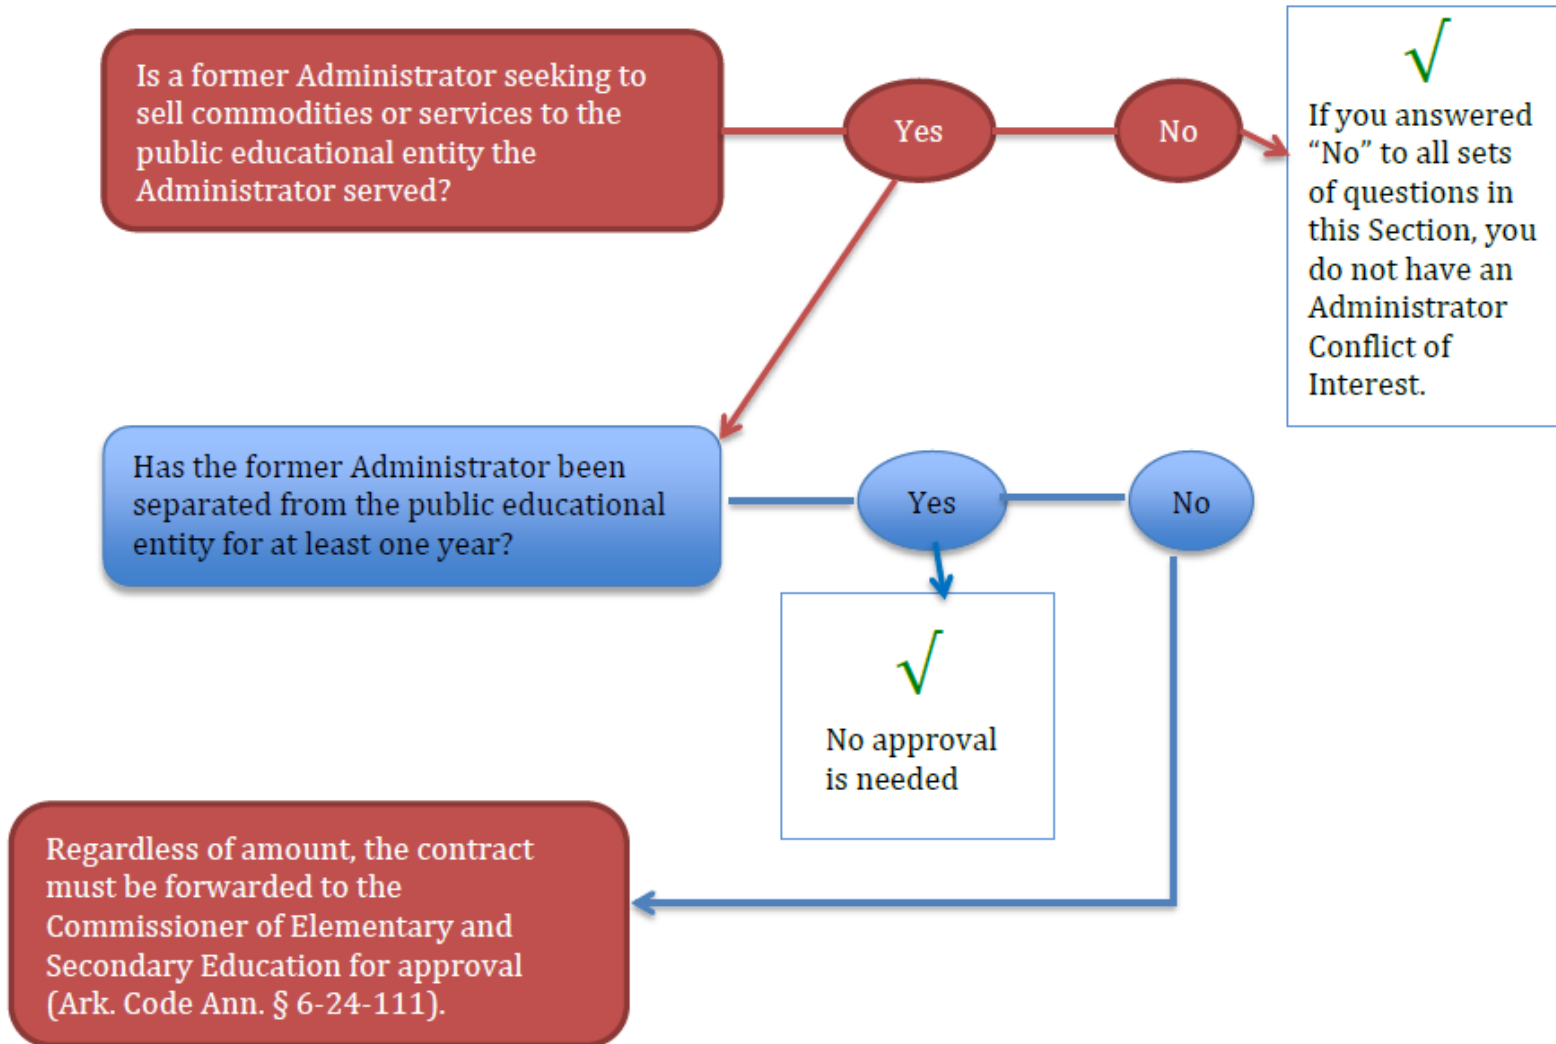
Is a former Administrator seeking to sell commodities or services to the public educational entity the Administrator served?

Yes

No

√

If you answered "No" to all sets of questions in this Section, you do not have an Administrator Conflict of Interest.

Has the former Administrator been separated from the public educational entity for at least one year?

Yes

No

√

No approval is needed

Regardless of amount, the contract must be forwarded to the Commissioner of Elementary and Secondary Education for approval (Ark. Code Ann. § 6-24-111).